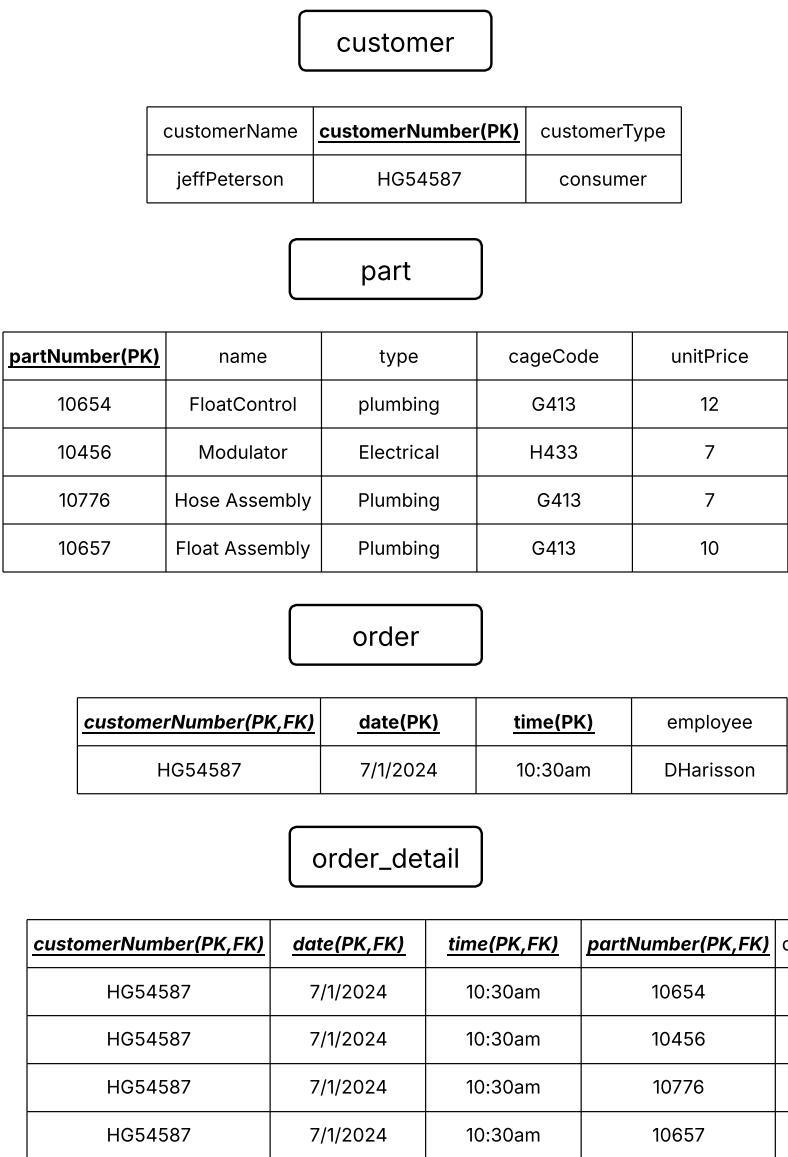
customer

| customerName | customerNumber(PK) | customerType |
|---|---|---|
| jeffPeterson | HG54587 | consumer |

part

| partNumber(PK) | name | type | cageCode | unitPrice |
|---|---|---|---|---|
| 10654 | FloatControl | plumbing | G413 | 12 |
| 10456 | Modulator | Electrical | H433 | 7 |
| 10776 | Hose Assembly | Plumbing | G413 | 7 |
| 10657 | Float Assembly | Plumbing | G413 | 10 |

order

| customerNumber(PK,FK) | date(PK) | time(PK) | employee |
|---|---|---|---|
| HG54587 | 7/1/2024 | 10:30am | DHarisson |

order_detail

| customerNumber(PK,FK) | date(PK,FK) | time(PK,FK) | partNumber(PK,FK) | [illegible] |
|---|---|---|---|---|
| HG54587 | 7/1/2024 | 10:30am | 10654 | |
| HG54587 | 7/1/2024 | 10:30am | 10456 | |
| HG54587 | 7/1/2024 | 10:30am | 10776 | |
| HG54587 | 7/1/2024 | 10:30am | 10657 | |